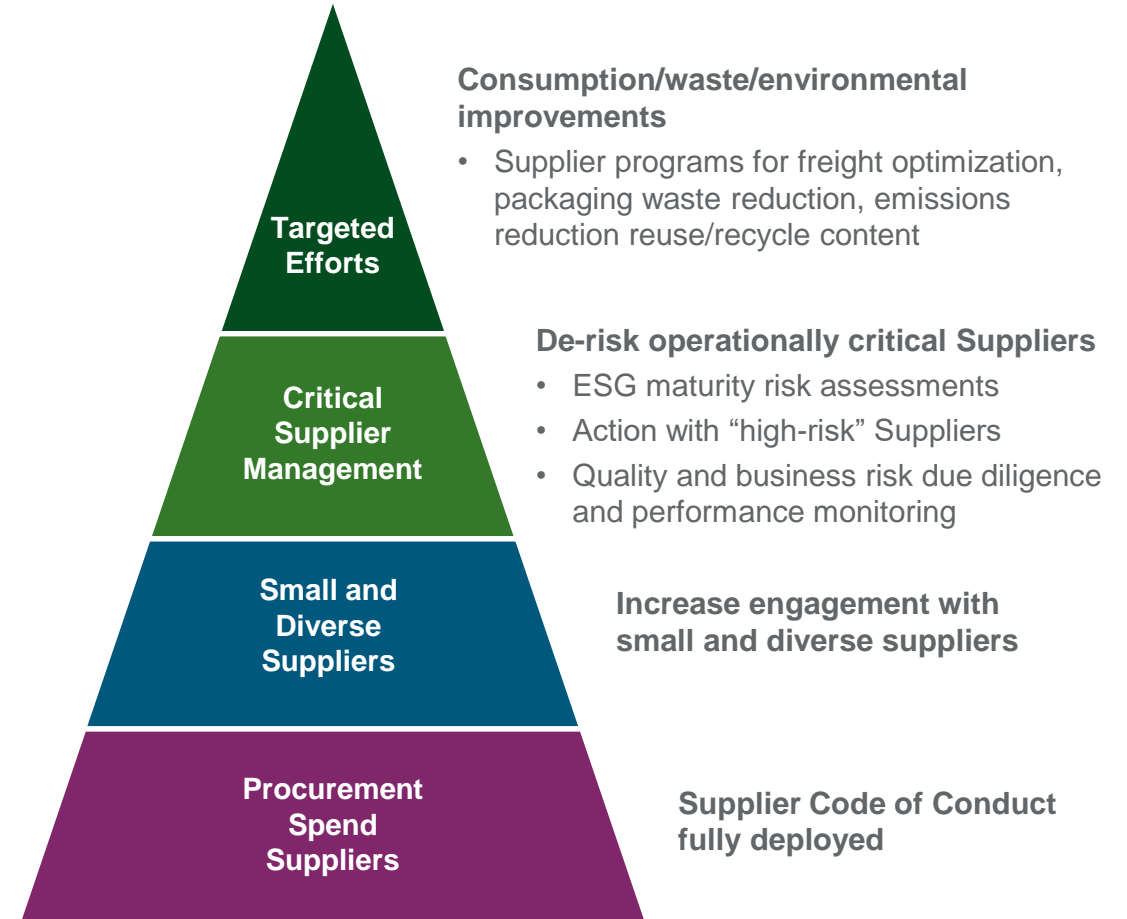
Targeted Efforts

Consumption/waste/environmental improvements

• Supplier programs for freight optimization, packaging waste reduction, emissions reduction reuse/recycle content

Critical Supplier Management

De-risk operationally critical Suppliers

• ESG maturity risk assessments
• Action with “high-risk” Suppliers
• Quality and business risk due diligence and performance monitoring

Small and Diverse Suppliers

Increase engagement with small and diverse suppliers

Procurement Spend Suppliers

Supplier Code of Conduct fully deployed